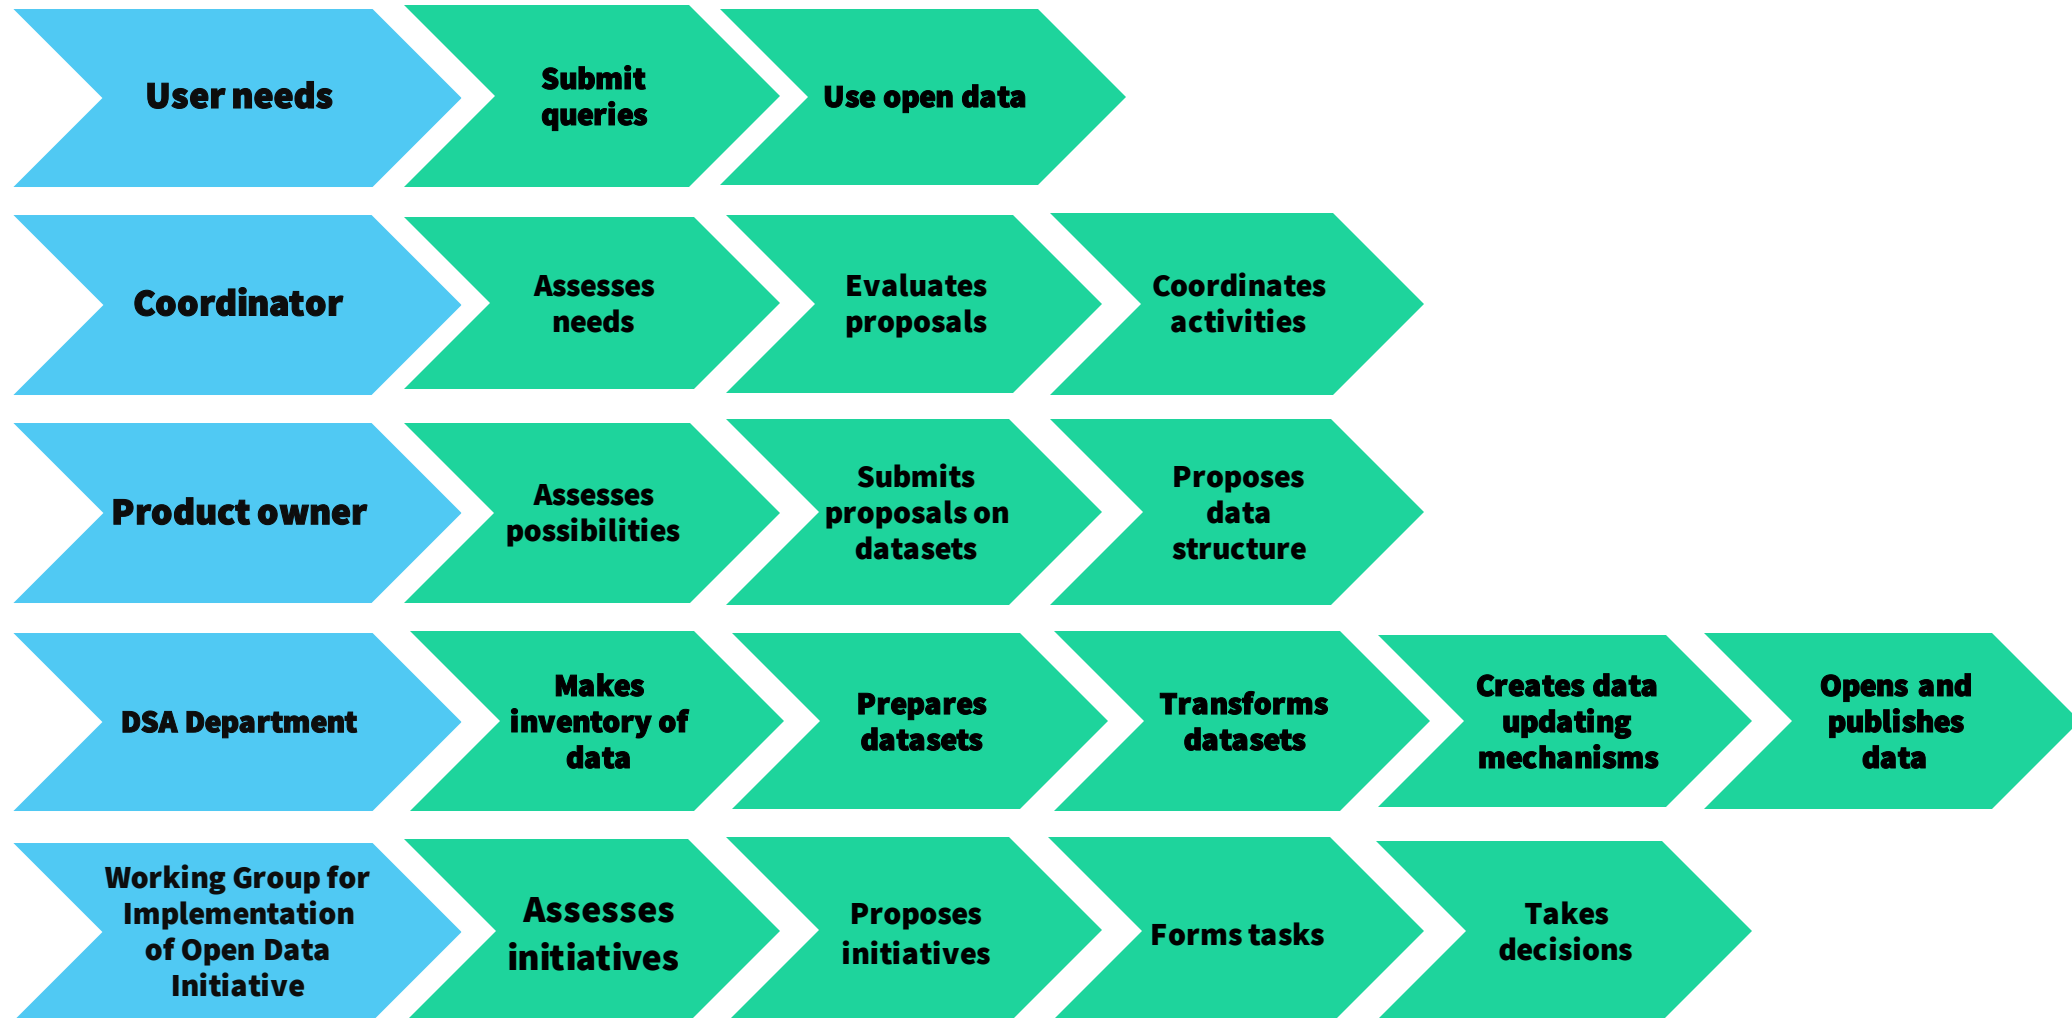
User needs

Submit queries

Use open data

Coordinator

Assesses needs

Evaluates proposals

Coordinates activities

Product owner

Assesses possibilities

Submits proposals on datasets

Proposes data structure

DSA Department

Makes inventory of data

Prepares datasets

Transforms datasets

Creates data updating mechanisms

Opens and publishes data

Working Group for Implementation of Open Data Initiative

Assesses initiatives

Proposes initiatives

Forms tasks

Takes decisions